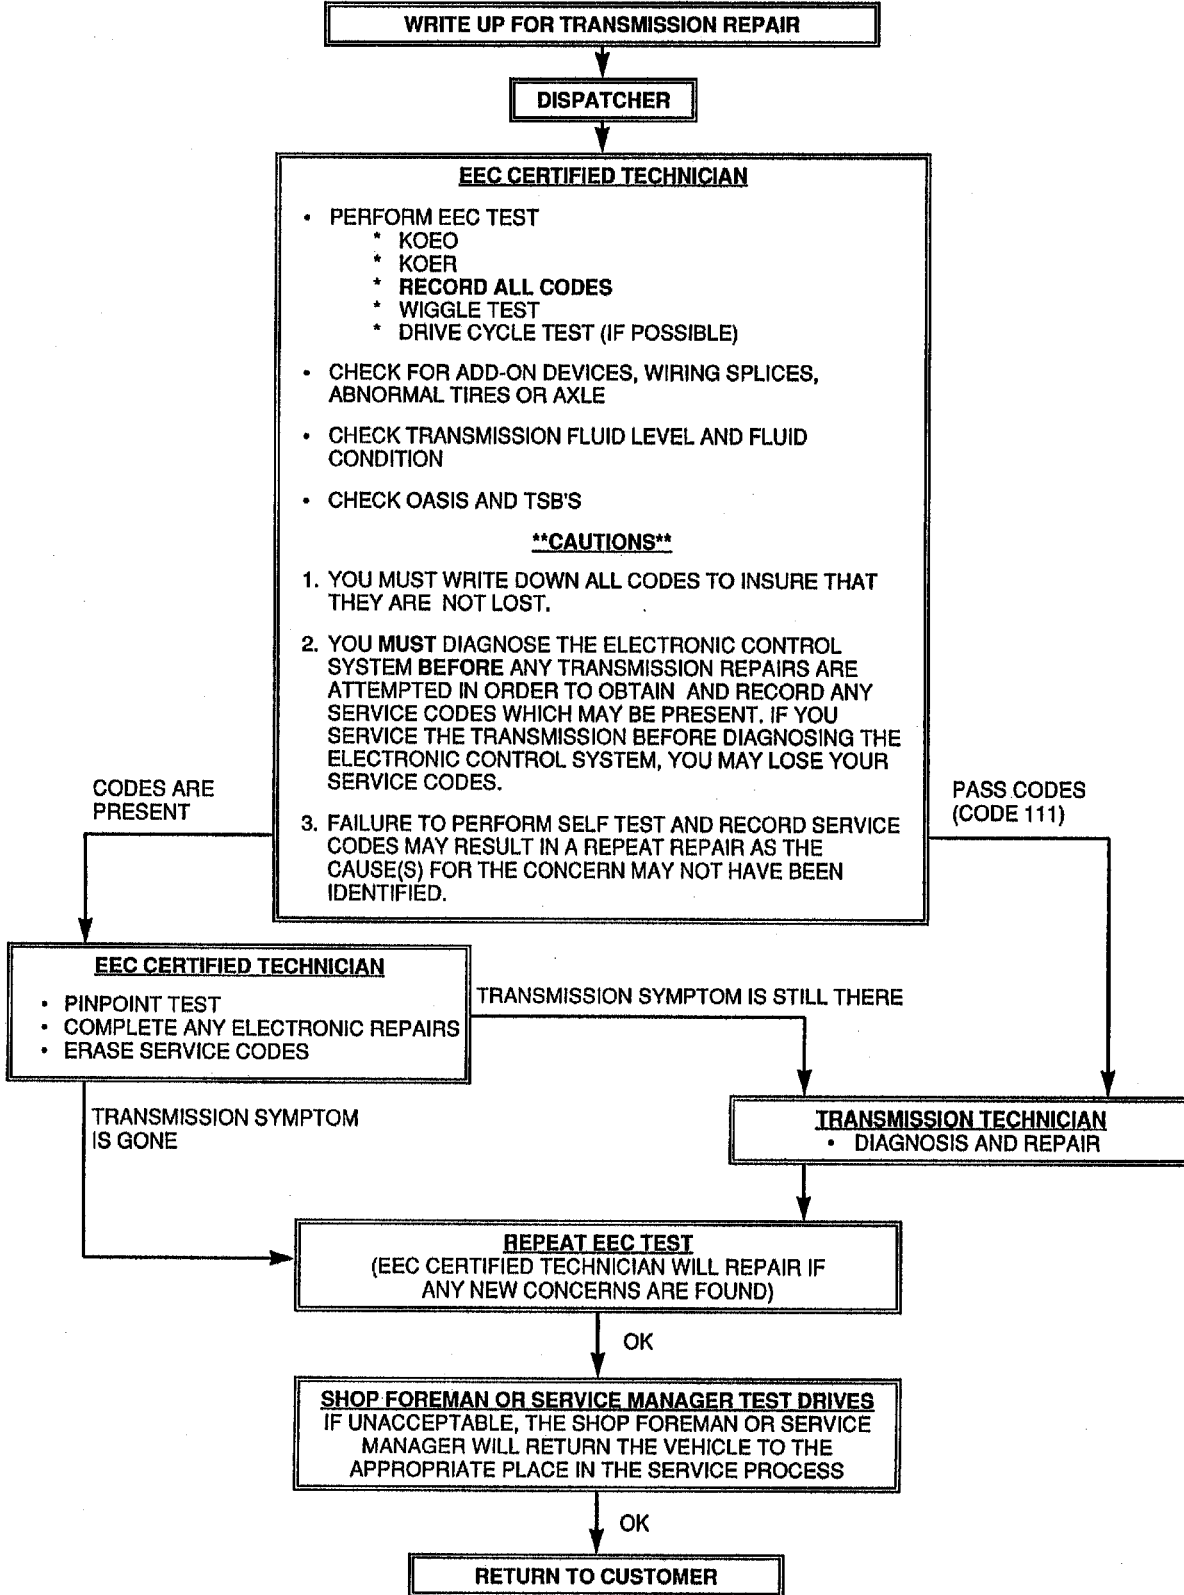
WRITE UP FOR TRANSMISSION REPAIR

DISPATCHER

EEC CERTIFIED TECHNICIAN

• PERFORM EEC TEST
* KOEO
* KOER
* RECORD ALL CODES
* WIGGLE TEST
* DRIVE CYCLE TEST (IF POSSIBLE)

• CHECK FOR ADD-ON DEVICES, WIRING SPLICES, ABNORMAL TIRES OR AXLE

• CHECK TRANSMISSION FLUID LEVEL AND FLUID CONDITION

• CHECK OASIS AND TSB'S

**CAUTIONS**

1. YOU MUST WRITE DOWN ALL CODES TO INSURE THAT THEY ARE NOT LOST.

2. YOU MUST DIAGNOSE THE ELECTRONIC CONTROL SYSTEM BEFORE ANY TRANSMISSION REPAIRS ARE ATTEMPTED IN ORDER TO OBTAIN AND RECORD ANY SERVICE CODES WHICH MAY BE PRESENT. IF YOU SERVICE THE TRANSMISSION BEFORE DIAGNOSING THE ELECTRONIC CONTROL SYSTEM, YOU MAY LOSE YOUR SERVICE CODES.

3. FAILURE TO PERFORM SELF TEST AND RECORD SERVICE CODES MAY RESULT IN A REPEAT REPAIR AS THE CAUSE(S) FOR THE CONCERN MAY NOT HAVE BEEN IDENTIFIED.

CODES ARE PRESENT

PASS CODES (CODE 111)

EEC CERTIFIED TECHNICIAN
• PINPOINT TEST
• COMPLETE ANY ELECTRONIC REPAIRS
• ERASE SERVICE CODES

TRANSMISSION SYMPTOM IS STILL THERE

TRANSMISSION SYMPTOM IS GONE

TRANSMISSION TECHNICIAN
• DIAGNOSIS AND REPAIR

REPEAT EEC TEST
(EEC CERTIFIED TECHNICIAN WILL REPAIR IF ANY NEW CONCERNS ARE FOUND)

OK

SHOP FOREMAN OR SERVICE MANAGER TEST DRIVES
IF UNACCEPTABLE, THE SHOP FOREMAN OR SERVICE MANAGER WILL RETURN THE VEHICLE TO THE APPROPRIATE PLACE IN THE SERVICE PROCESS

OK

RETURN TO CUSTOMER